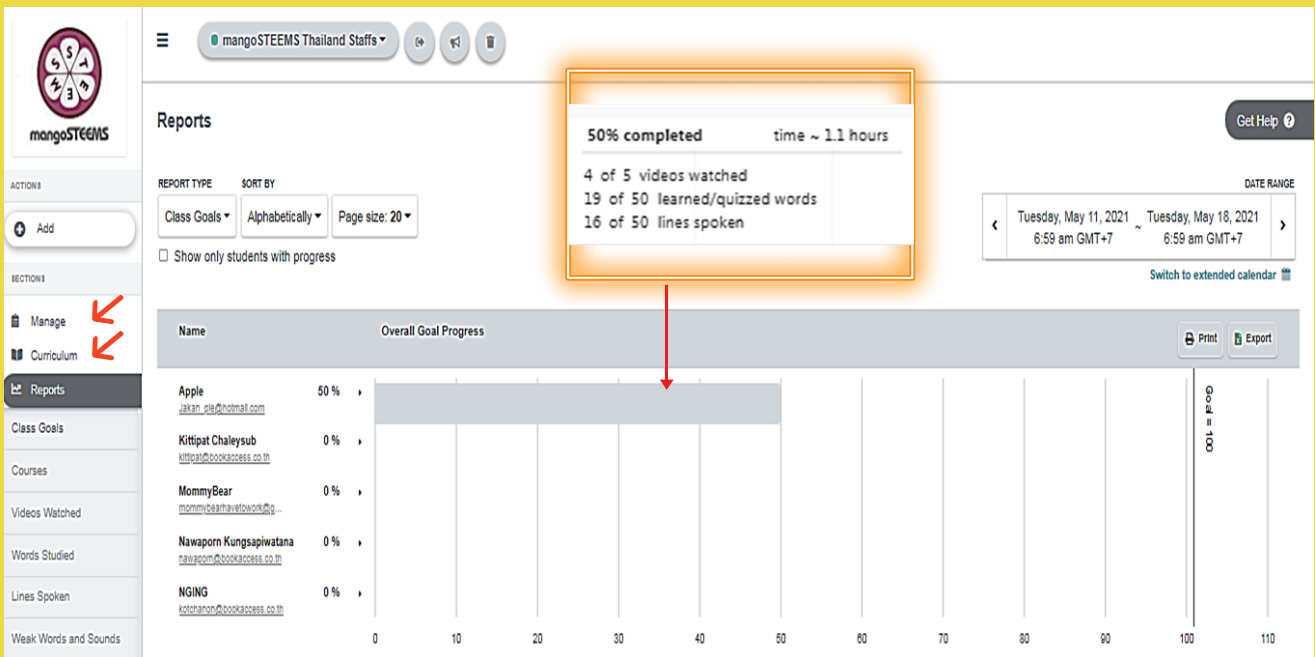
mangoSTEEMS

ACTIONS

Add

SECTIONS

Manage

Curriculum

Reports

Class Goals

Courses

Videos Watched

Words Studied

Lines Spoken

Weak Words and Sounds

mangoSTEEMS Thailand Staffs

Reports

Get Help

50% completed time ~ 1.1 hours

4 of 5 videos watched
19 of 50 learned/quizzed words
16 of 50 lines spoken

REPORT TYPE SORT BY

Class Goals Alphabetically Page size: 20

Show only students with progress

DATE RANGE

Tuesday, May 11, 2021 6:59 am GMT+7 ~ Tuesday, May 18, 2021 6:59 am GMT+7

Switch to extended calendar

Name Overall Goal Progress Print Export

Apple 50 %
Jakan_cle@hotmail.com

Kittipat Chaleysub 0 %
kittipat@bookaccess.co.th

MommyBear 0 %
mommybearhavetowork@g...

Nawaporn Kungsapiwatana 0 %
nawaporn@bookaccess.co.th

NGING 0 %
kotchanon@bookaccess.co.th

Goal = 100

0 10 20 30 40 50 60 70 80 90 100 110